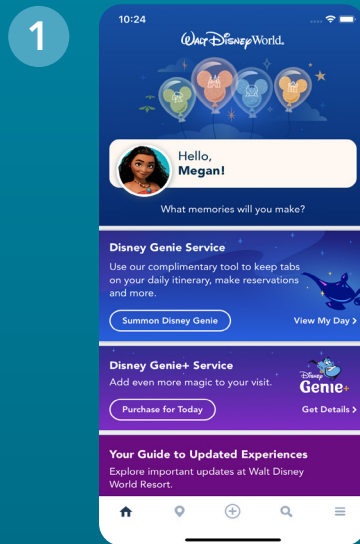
1

10:24

Walt Disney World.

Hello,
Megan!

What memories will you make?

Disney Genie Service

Use our complimentary tool to keep tabs on your daily itinerary, make reservations and more.

Summon Disney Genie

View My Day >

Disney Genie+ Service

Add even more magic to your visit.

Disney Genie+

Purchase for Today

Get Details >

Your Guide to Updated Experiences

Explore important updates at Walt Disney World Resort.